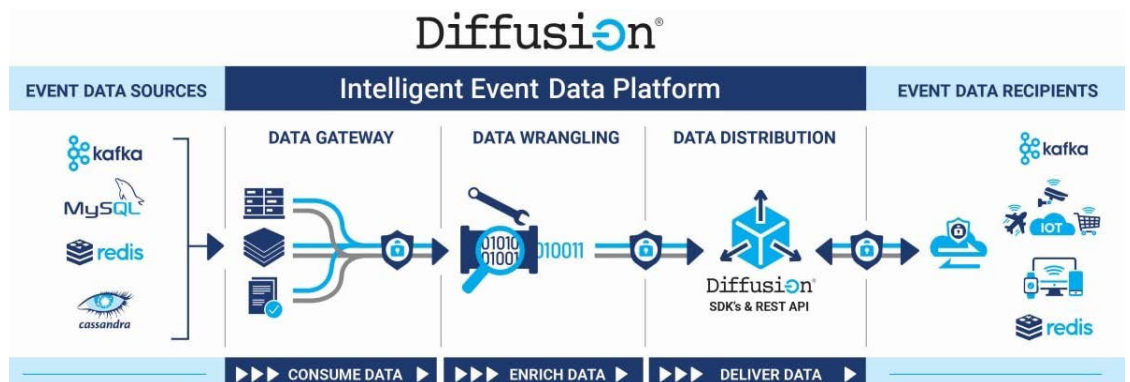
Diffusion®

EVENT DATA SOURCES

Intelligent Event Data Platform

EVENT DATA RECIPIENTS

kafka

MySQL

redis

cassandra

DATA GATEWAY

DATA WRANGLING

01010
01001

010011

DATA DISTRIBUTION

Diffusion®
SDK's & REST API

kafka

IOT

redis

CONSUME DATA

ENRICH DATA

DELIVER DATA